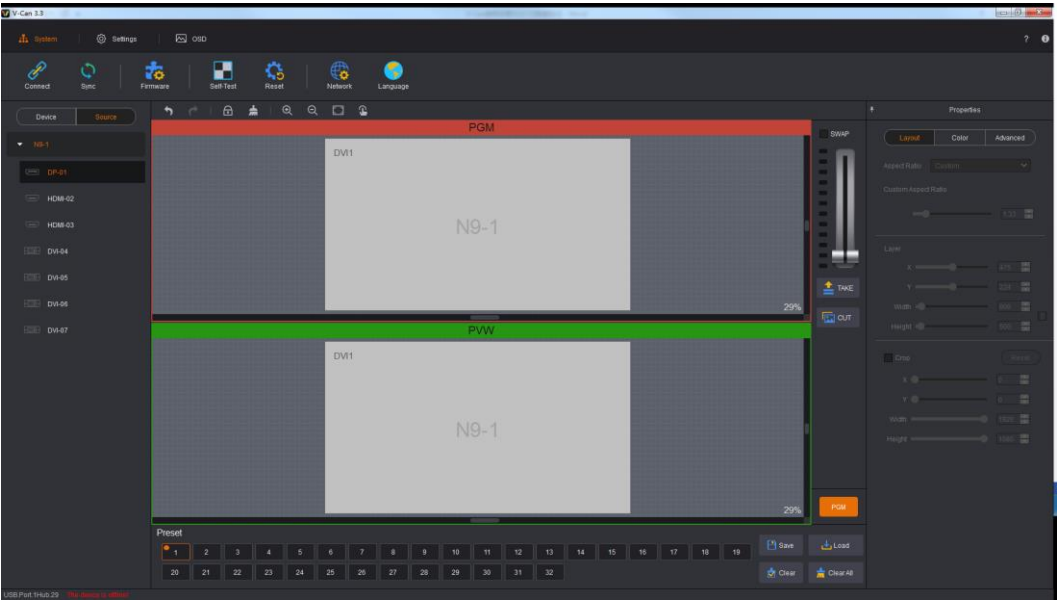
V-Can 3.3

System Settings OSD

Connect Sync Firmware Self-Test Reset Network Language

Device Source

N9-1

DP-01
HDMI-02
HDMI-03
DVI-04
DVI-05
DVI-06
DVI-07

PGM

DVI1

N9-1

29%

PVW

DVI1

N9-1

29%

SWAP

TAKE

CUT

PGM

Properties

Layout Color Advanced

Aspect Ratio Custom

Custom Aspect Ratio

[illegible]

Layer

X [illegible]

Y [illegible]

Width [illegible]

Height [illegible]

Crop Reset

X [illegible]

Y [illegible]

Width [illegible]

Height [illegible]

Preset

1 2 3 4 5 6 7 8 9 10 11 12 13 14 15 16 17 18 19
20 21 22 23 24 25 26 27 28 29 30 31 32

Save Load
Clear Clear All

USB:Port:1/Hub:29 The device is offline